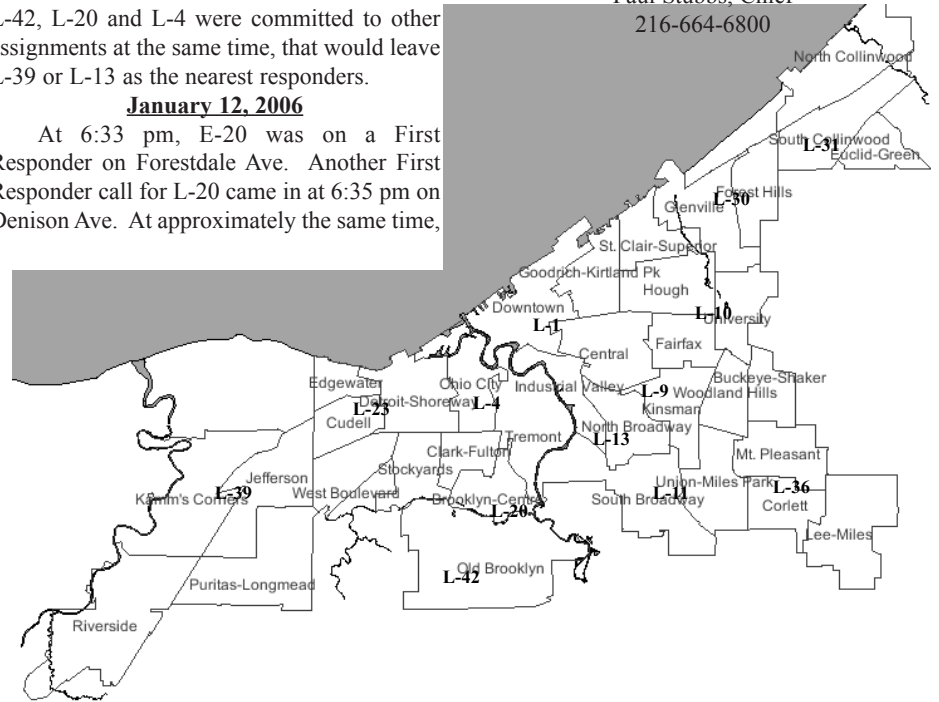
L-42, L-20 and L-4 were committed to other assignments at the same time, that would leave L-39 or L-13 as the nearest responders.

**January 12, 2006**

At 6:33 pm, E-20 was on a First Responder on Forestdale Ave. Another First Responder call for L-20 came in at 6:35 pm on Denison Ave. At approximately the same time,

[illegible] Chief
216-664-6800

North Collinwood
South Collinwood
L-31
Euclid-Green
Forest Hills
L-30
Glenville
St. Clair-Superior
Goodrich-Kirtland Pk
Hough
Downtown
L-10
University
L-1
Central
Fairfax
Buckeye-Shaker
Edgewater
Ohio City
Industrial Valley
L-9
Woodland Hills
L-23
Detroit-Shoreway
L-4
Kinsman
Cudell
Tremont
North Broadway
L-13
Clark-Fulton
Mt. Pleasant
Stockyards
Jefferson
Union-Miles Park
L-36
Kamm's Corners
L-39
West Boulevard
Brooklyn-Centre
South Broadway
L-11
Corlett
L-20
Lee-Miles
Old Brooklyn
L-42
Puritas-Longmead
Riverside